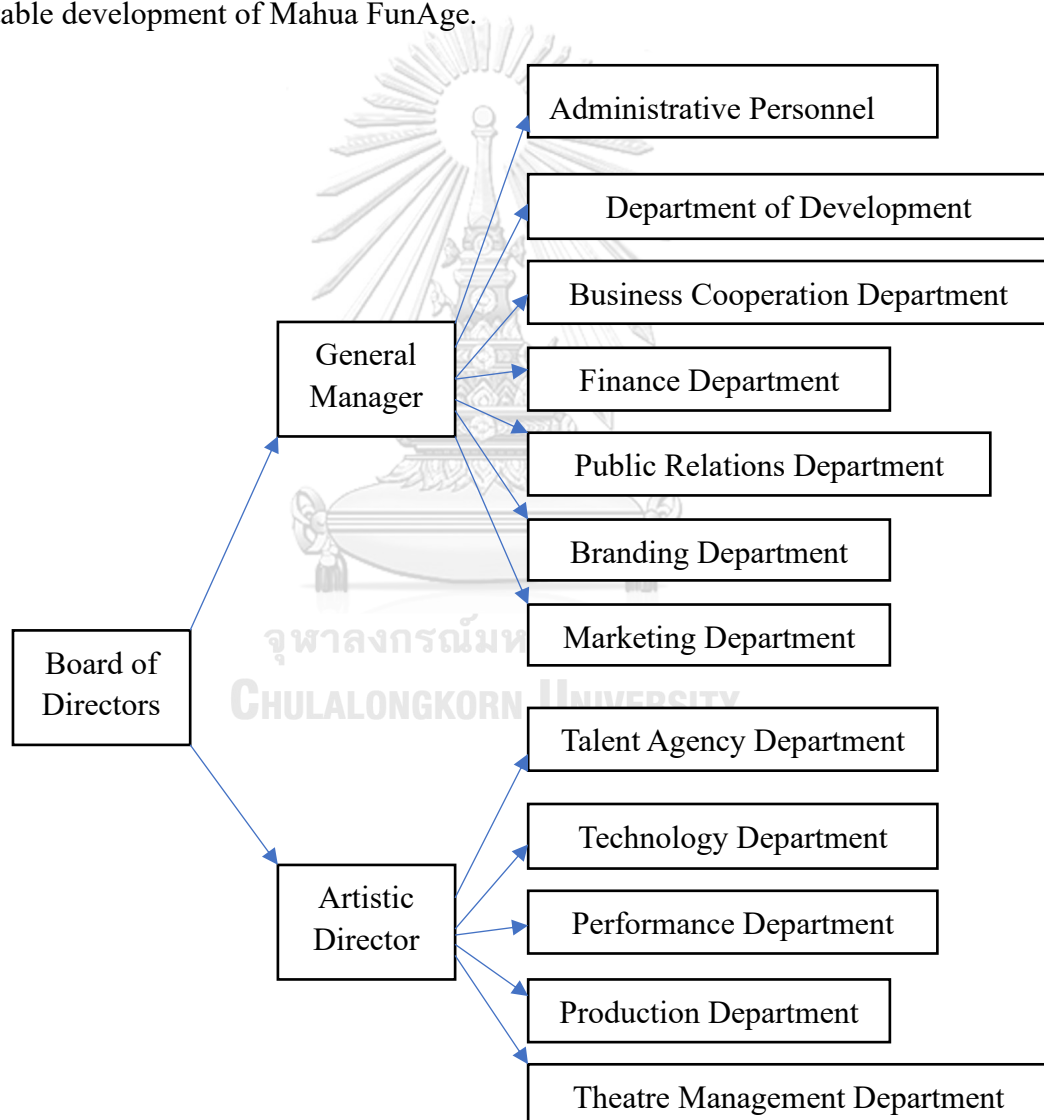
able development of Mahua FunAge.

Board of Directors

General Manager

Administrative Personnel

Department of Development

Business Cooperation Department

Finance Department

Public Relations Department

Branding Department

Marketing Department

Artistic Director

Talent Agency Department

Technology Department

Performance Department

Production Department

Theatre Management Department

จุฬาลงกรณ์มห
CHULALONGKORN UNIVERSITY